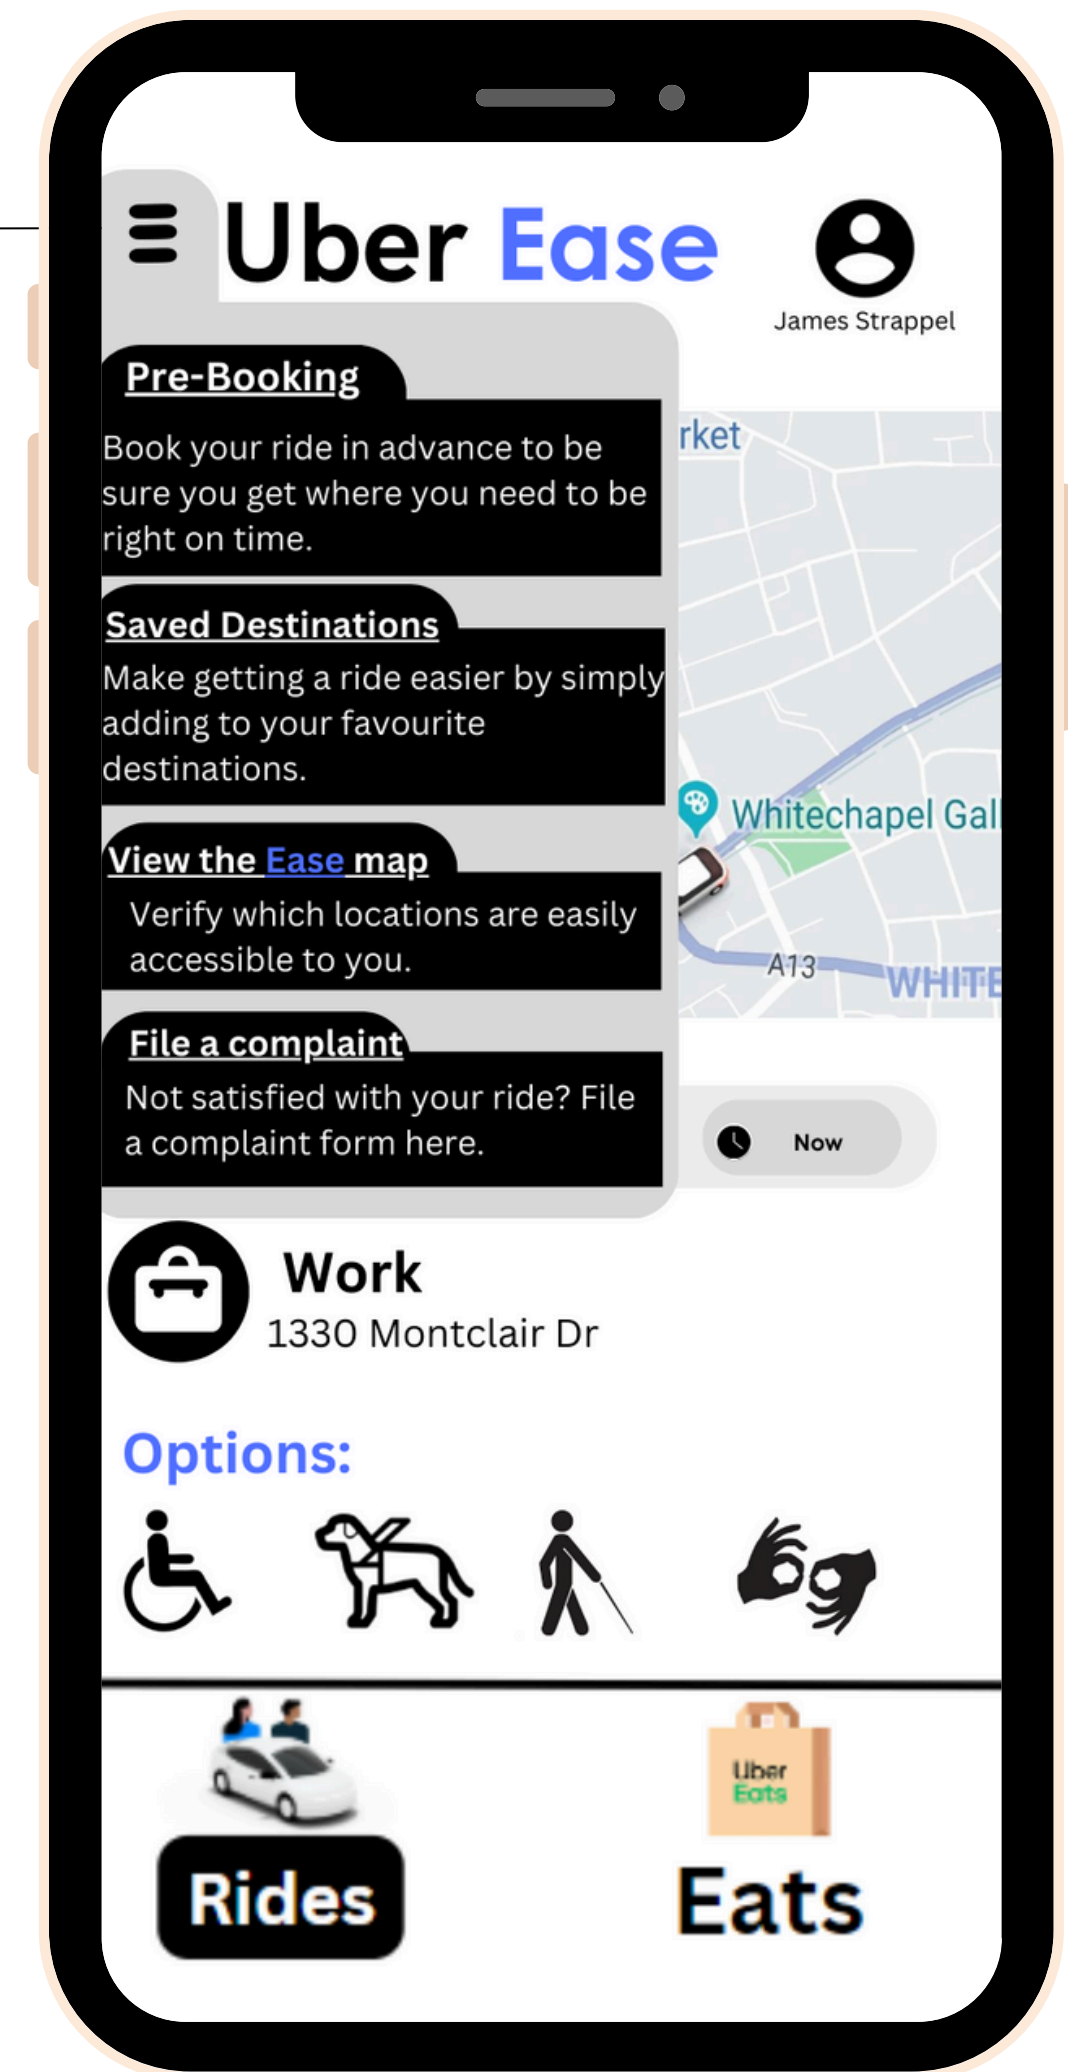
Uber Ease

James Strappel

Pre-Booking

Book your ride in advance to be sure you get where you need to be right on time.

Saved Destinations

Make getting a ride easier by simply adding to your favourite destinations.

View the Ease map

Verify which locations are easily accessible to you.

File a complaint

Not satisfied with your ride? File a complaint form here.

rket

Whitechapel Gal

A13

WHITE

Now

Work

1330 Montclair Dr

Options:

Uber Eats

Rides

Eats